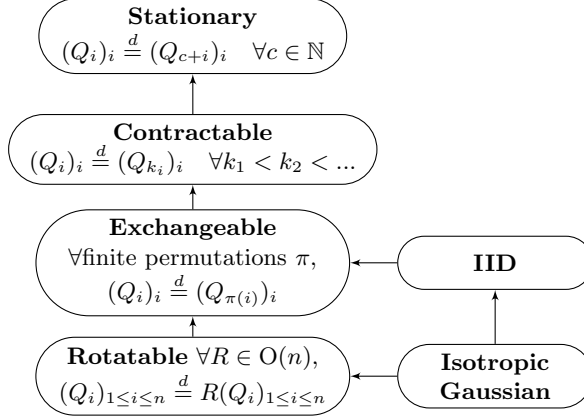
**Stationary**
$(Q_i)_i \overset{d}{=} (Q_{c+i})_i \quad \forall c \in \mathbb{N}$

**Contractable**
$(Q_i)_i \overset{d}{=} (Q_{k_i})_i \quad \forall k_1 < k_2 < ...$

**Exchangeable**
$\forall$finite permutations $\pi$,
$(Q_i)_i \overset{d}{=} (Q_{\pi(i)})_i$

**IID**

**Rotatable** $\forall R \in \mathrm{O}(n)$,
$(Q_i)_{1\leq i\leq n} \overset{d}{=} R(Q_i)_{1\leq i\leq n}$

**Isotropic Gaussian**